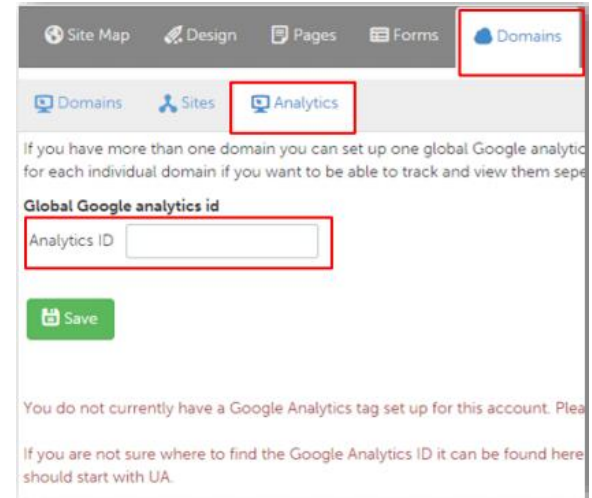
Site Map Design Pages Forms Domains

Domains Sites Analytics

If you have more than one domain you can set up one global Google analytic for each individual domain if you want to be able to track and view them sepe

Global Google analytics id

Analytics ID

Save

You do not currently have a Google Analytics tag set up for this account. Plea

If you are not sure where to find the Google Analytics ID it can be found here should start with UA.